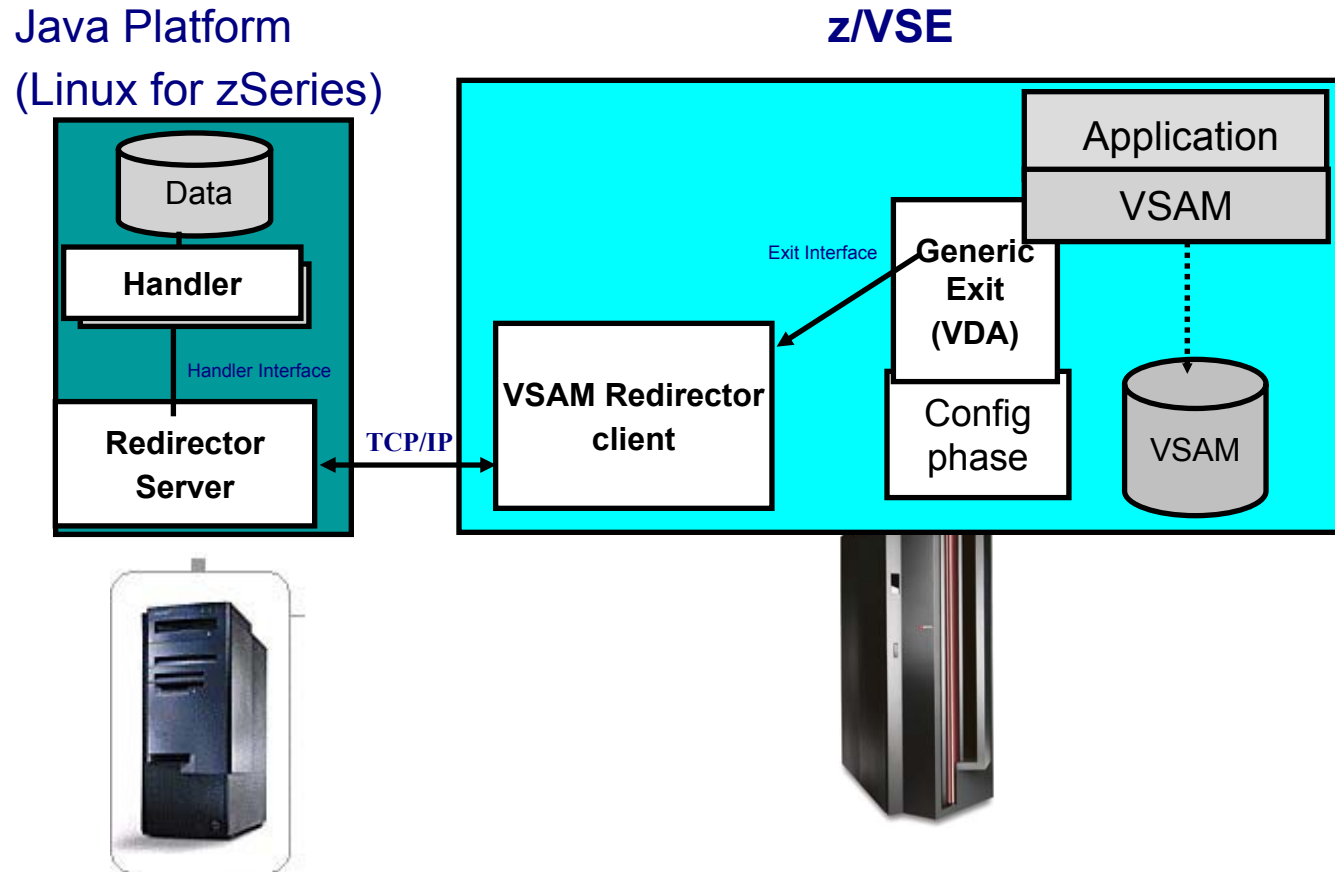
Java Platform
(Linux for zSeries)

z/VSE

Data

Handler

Handler Interface

Redirector Server

TCP/IP

VSAM Redirector client

Exit Interface

Generic Exit (VDA)

Config phase

Application

VSAM

VSAM